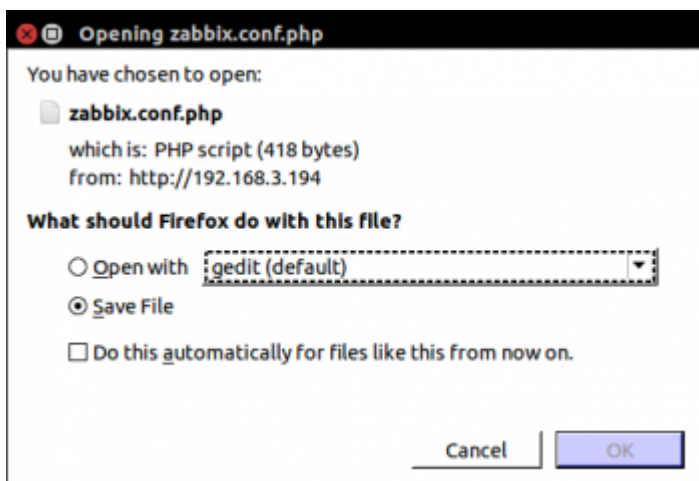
Opening zabbix.conf.php

You have chosen to open:

zabbix.conf.php

which is: PHP script (418 bytes)
from: http://192.168.3.194

What should Firefox do with this file?

Open with gedit (default)

Save File

Do this automatically for files like this from now on.

Cancel OK